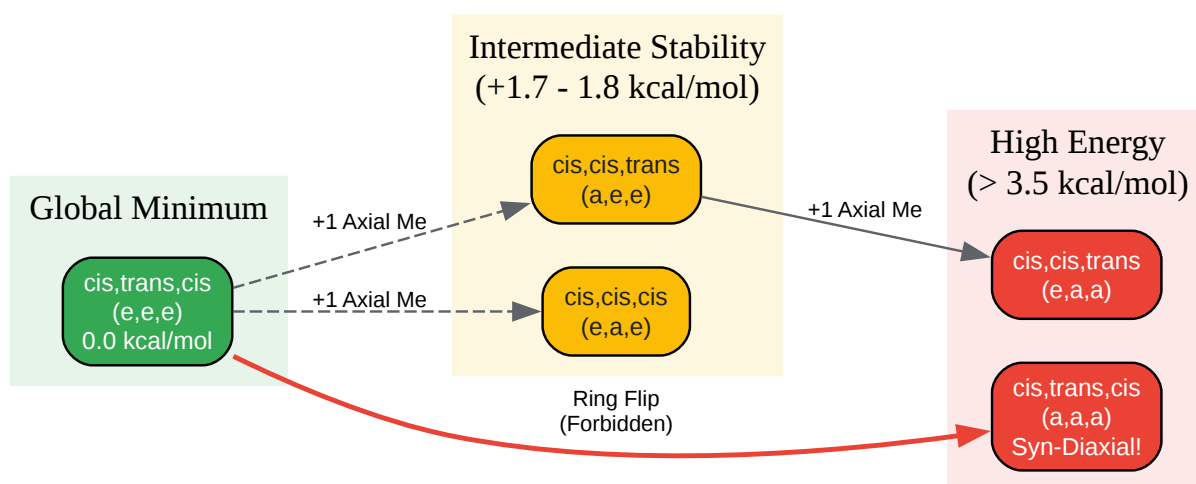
Intermediate Stability
(+1.7 - 1.8 kcal/mol)

Global Minimum

High Energy
(> 3.5 kcal/mol)

cis,trans,cis
(e,e,e)
0.0 kcal/mol

+1 Axial Me

+1 Axial Me

cis,cis,trans
(a,e,e)

cis,cis,cis
(e,a,e)

+1 Axial Me

cis,cis,trans
(e,a,a)

Ring Flip
(Forbidden)

cis,trans,cis
(a,a,a)
Syn-Diaxial!